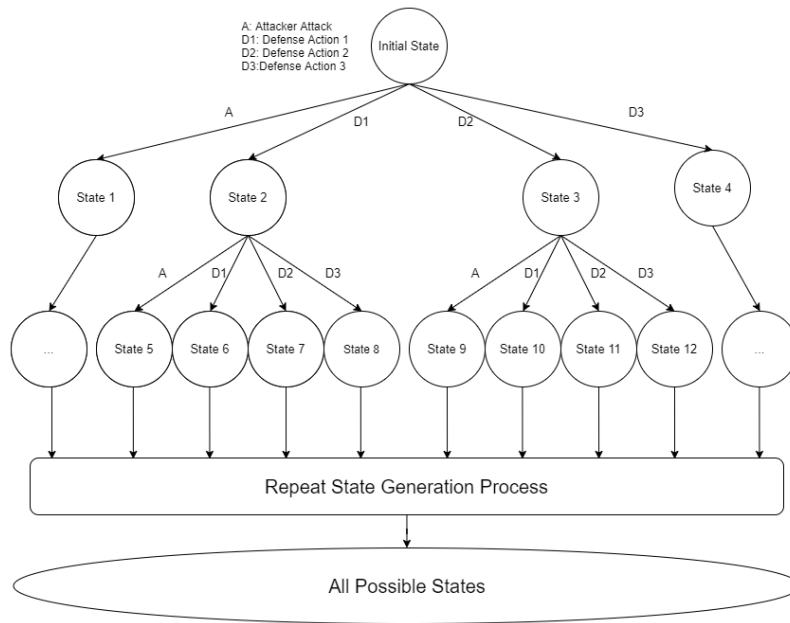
A: Attacker Attack
D1: Defense Action 1
D2: Defense Action 2
D3:Defense Action 3

Initial State

A
D1
D2
D3

State 1
State 2
State 3
State 4

A
D1
D2
D3

A
D1
D2
D3

...
State 5
State 6
State 7
State 8
State 9
State 10
State 11
State 12
...

Repeat State Generation Process

All Possible States